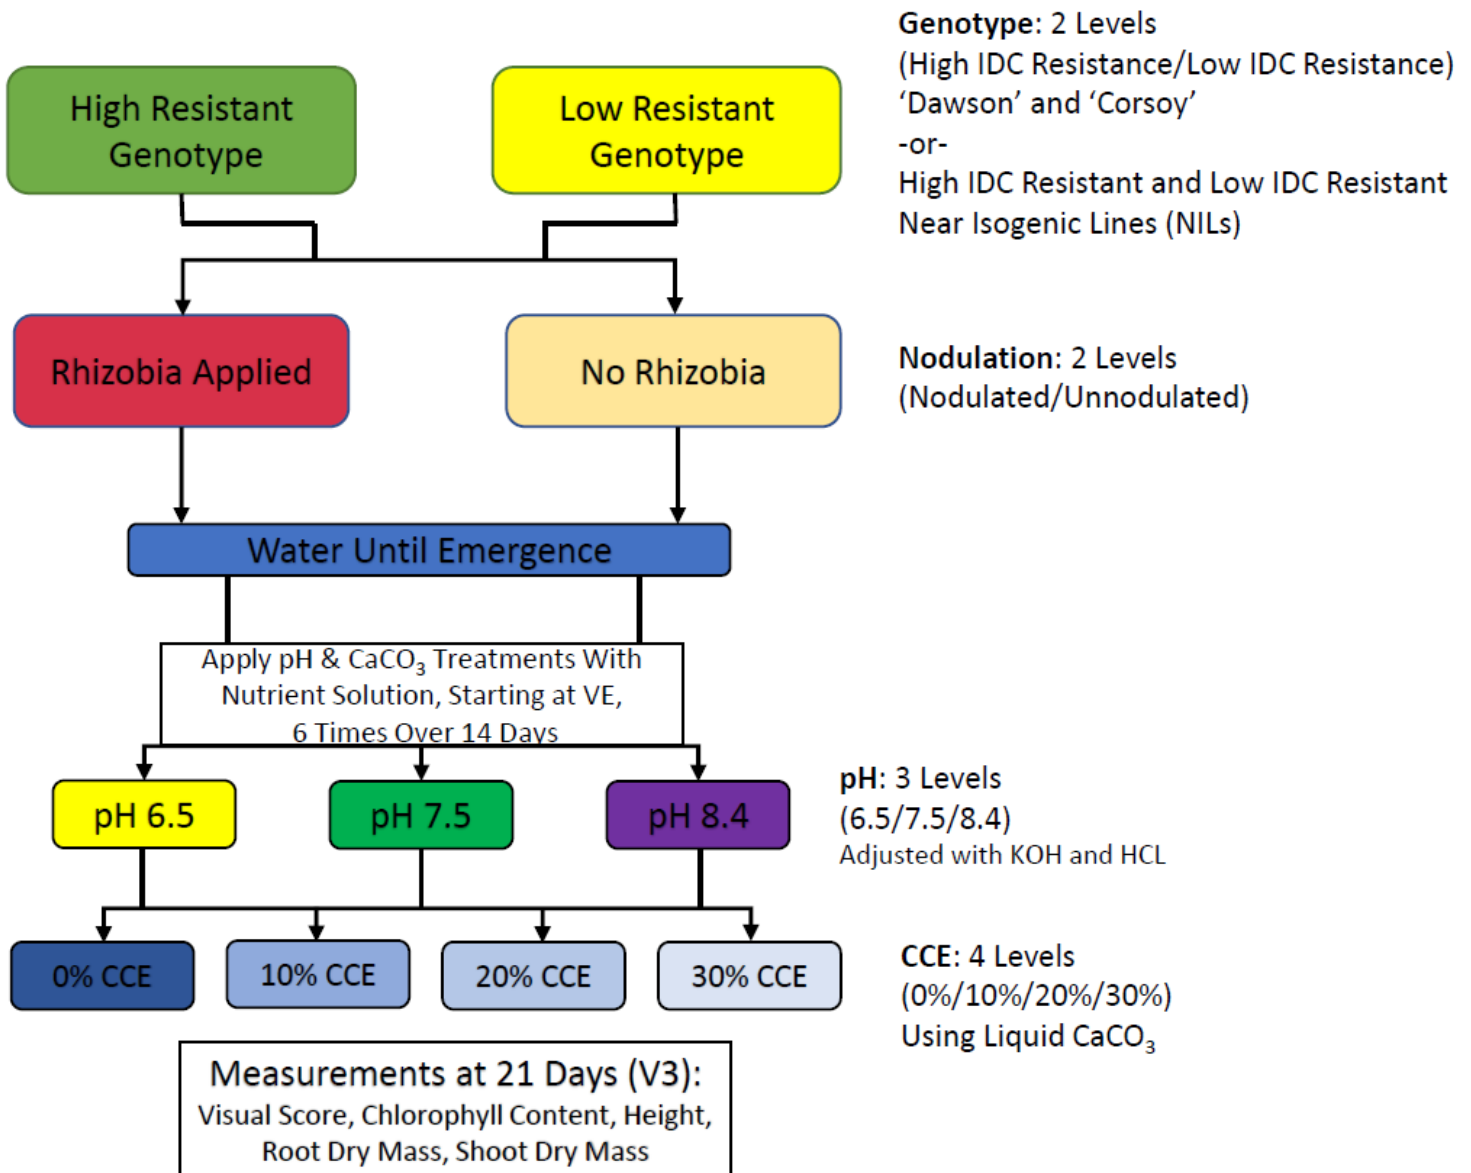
High Resistant Genotype

Low Resistant Genotype

Genotype: 2 Levels
(High IDC Resistance/Low IDC Resistance)
'Dawson' and 'Corsoy'
-or-
High IDC Resistant and Low IDC Resistant Near Isogenic Lines (NILs)

Rhizobia Applied

No Rhizobia

Nodulation: 2 Levels
(Nodulated/Unnodulated)

Water Until Emergence

Apply pH & $CaCO_3$ Treatments With Nutrient Solution, Starting at VE, 6 Times Over 14 Days

pH 6.5

pH 7.5

pH 8.4

pH: 3 Levels
(6.5/7.5/8.4)
Adjusted with KOH and HCL

0% CCE

10% CCE

20% CCE

30% CCE

CCE: 4 Levels
(0%/10%/20%/30%)
Using Liquid $CaCO_3$

Measurements at 21 Days (V3):
Visual Score, Chlorophyll Content, Height, Root Dry Mass, Shoot Dry Mass